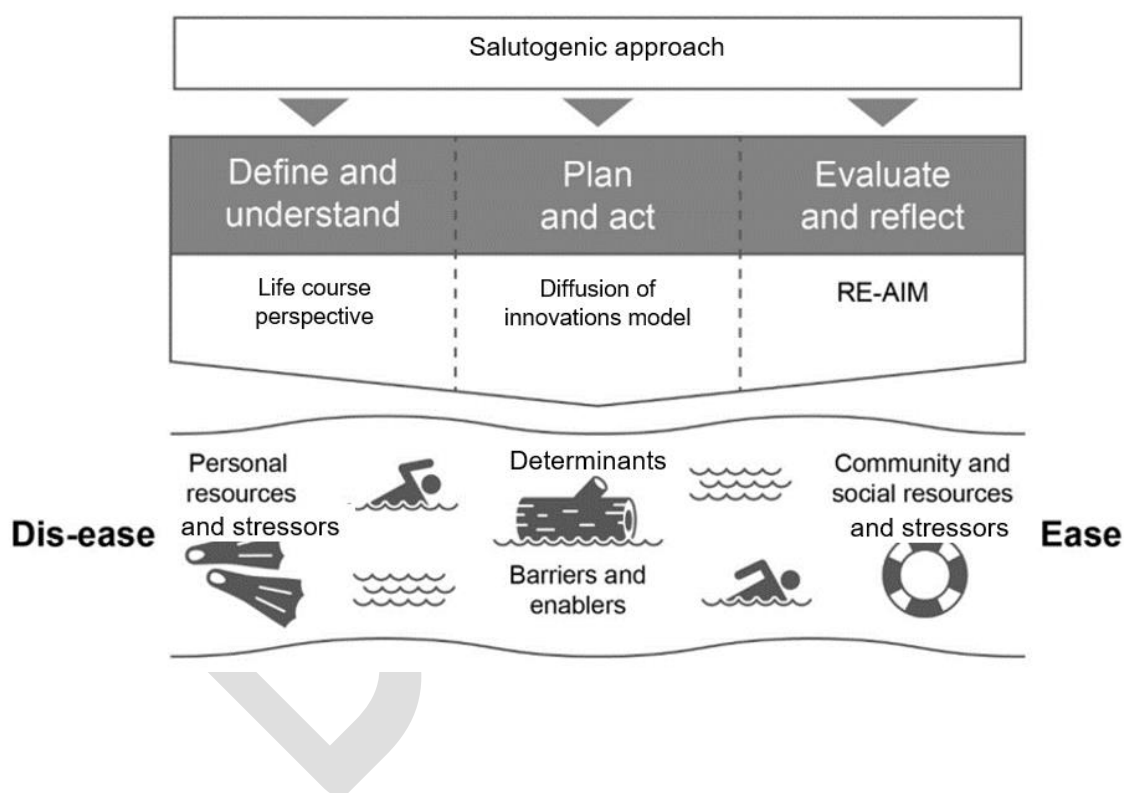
Salutogenic approach

Define and understand

Plan and act

Evaluate and reflect

Life course perspective

Diffusion of innovations model

RE-AIM

Personal resources and stressors

Determinants

Community and social resources and stressors

Dis-ease

Ease

Barriers and enablers